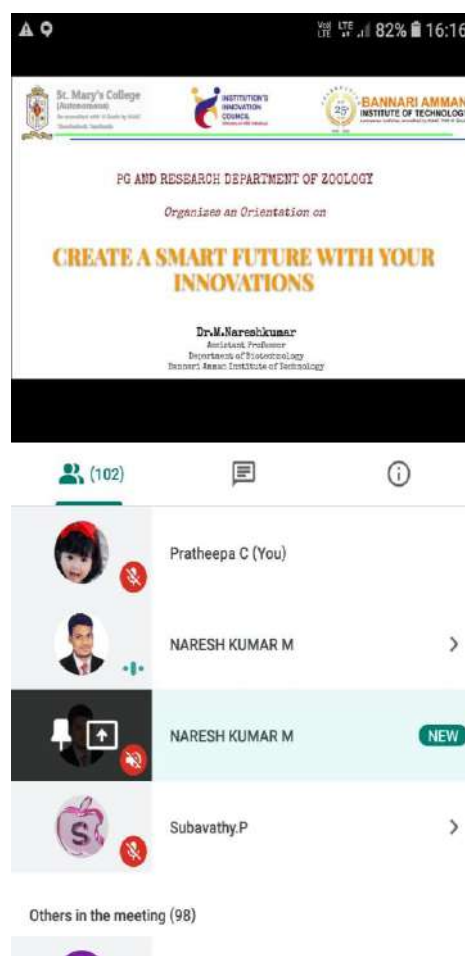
82% 16:16

St. Mary's College (Autonomous)

INSTITUTION'S INNOVATION COUNCIL

25 BANNARI AMMAN INSTITUTE OF TECHNOLOGY

PG AND RESEARCH DEPARTMENT OF ZOOLOGY

Organizes an Orientation on

CREATE A SMART FUTURE WITH YOUR INNOVATIONS

Dr.M.Nareshkumar
Assistant Professor
Department of Biotechnology
Bannari Amman Institute of Technology

(102)

Pratheepa C (You)

NARESH KUMAR M

NARESH KUMAR M

NEW

Subavathy.P

Others in the meeting (98)